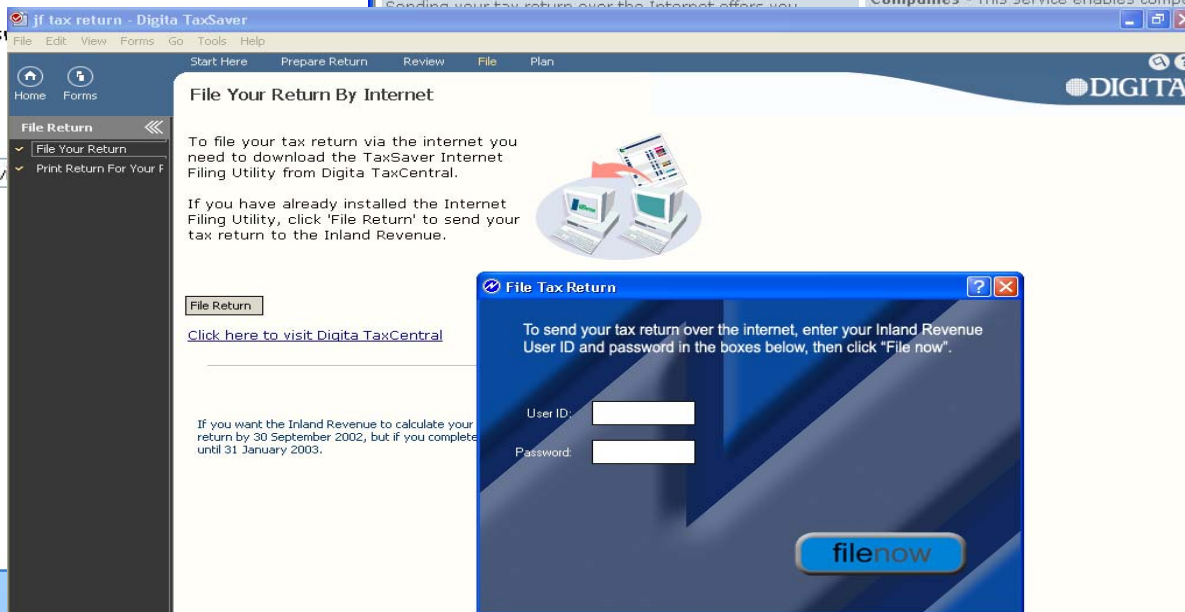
jf tax return - Digita TaxSaver

Sending your tax return over the Internet offers you

Companies - This service enables compa

File Edit View Forms Go Tools Help

Home Forms

Start Here Prepare Return Review File Plan

DIGITA

File Your Return By Internet

File Return

File Your Return

Print Return For Your F

To file your tax return via the internet you need to download the TaxSaver Internet Filing Utility from Digita TaxCentral.

If you have already installed the Internet Filing Utility, click 'File Return' to send your tax return to the Inland Revenue.

File Return

Click here to visit Digita TaxCentral

If you want the Inland Revenue to calculate your return by 30 September 2002, but if you complete until 31 January 2003.

File Tax Return

To send your tax return over the internet, enter your Inland Revenue User ID and password in the boxes below, then click "File now".

User ID:

Password:

filenow